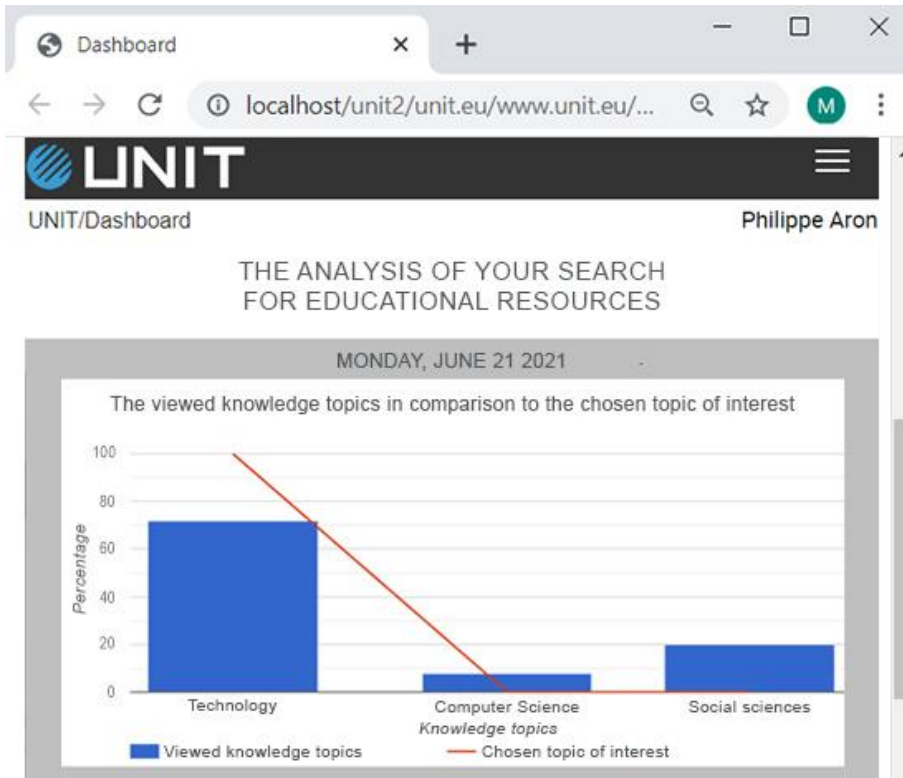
Dashboard
×
+
localhost/unit2/unit.eu/www.unit.eu/...
M
UNIT
UNIT/Dashboard
Philippe Aron

THE ANALYSIS OF YOUR SEARCH FOR EDUCATIONAL RESOURCES

MONDAY, JUNE 21 2021

The viewed knowledge topics in comparison to the chosen topic of interest

Percentage
100
80
60
40
20
0
Technology
Computer Science
Social sciences
Knowledge topics
Viewed knowledge topics
Chosen topic of interest